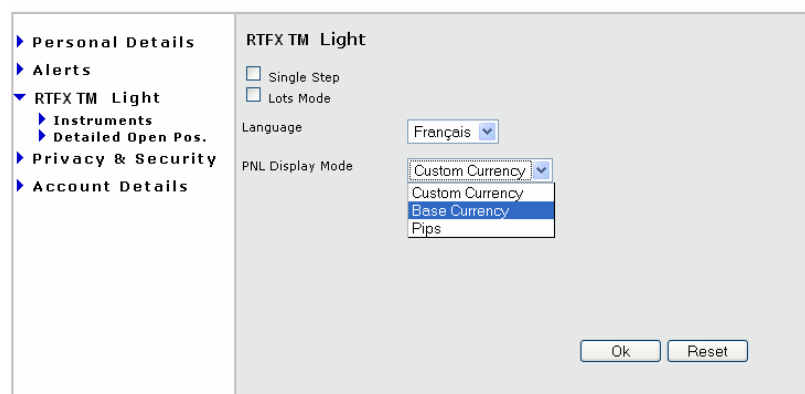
Personal Details
Alerts
RTFX TM Light
Instruments
Detailed Open Pos.
Privacy & Security
Account Details

RTFX TM Light

Single Step
Lots Mode

Language
Français

PNL Display Mode
Custom Currency
Custom Currency
Base Currency
Pips

Ok
Reset